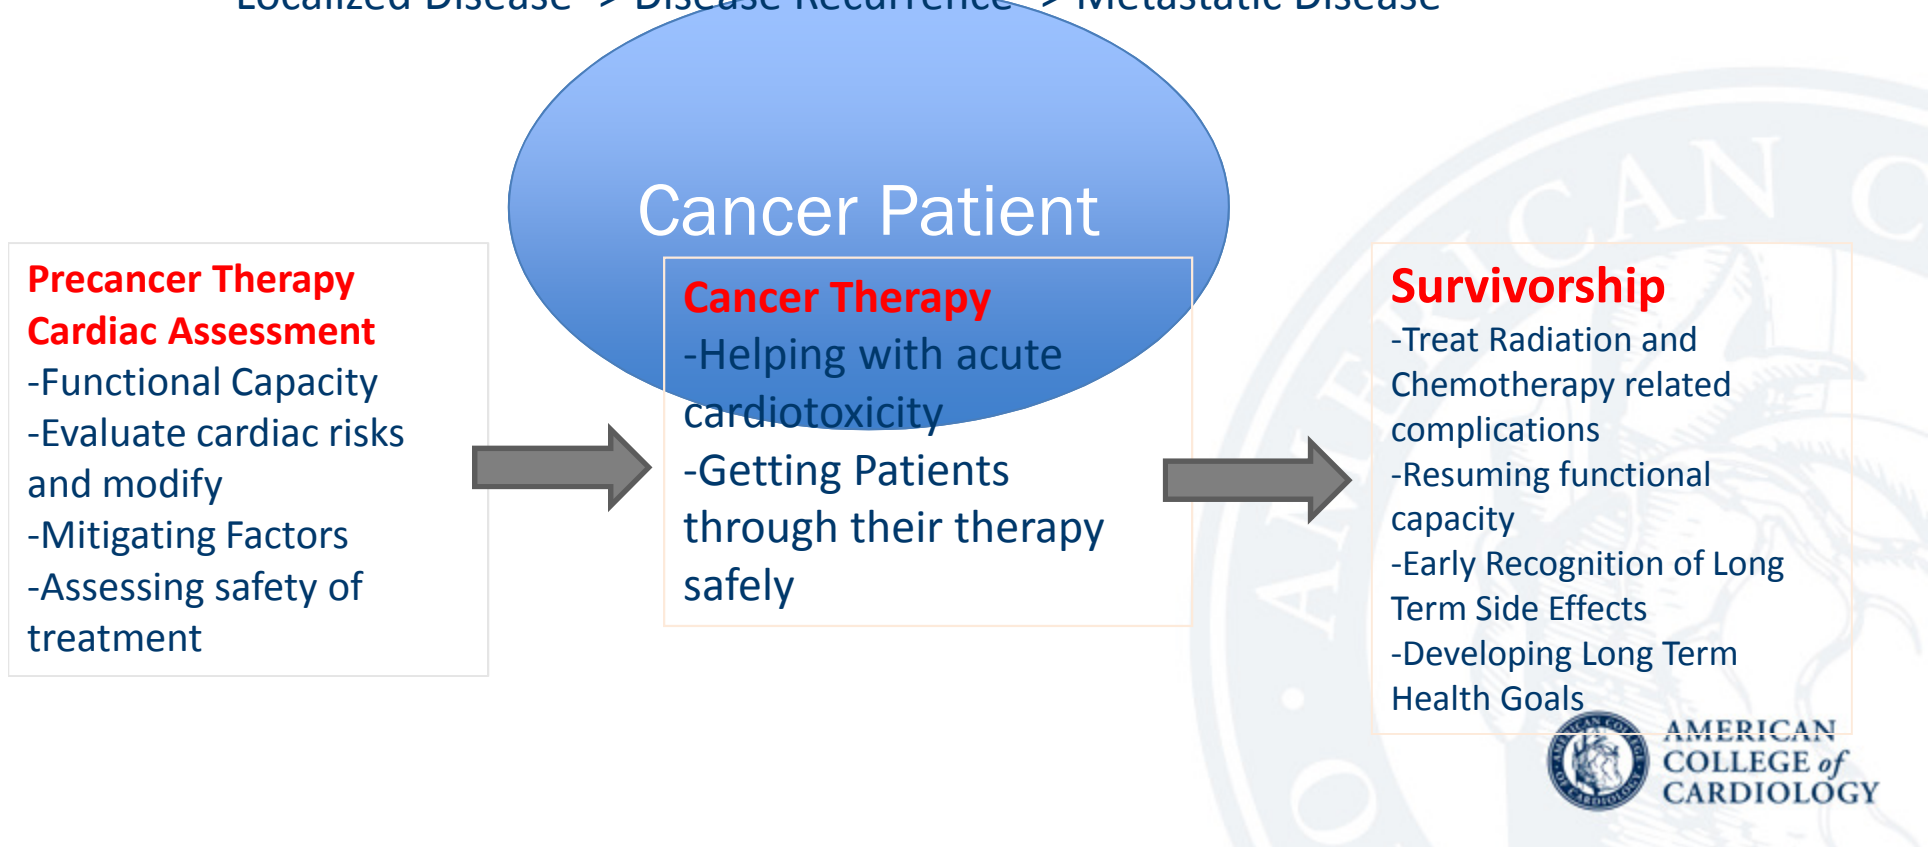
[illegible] > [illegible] > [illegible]

Cancer Patient

Precancer Therapy
Cardiac Assessment
-Functional Capacity
-Evaluate cardiac risks and modify
-Mitigating Factors
-Assessing safety of treatment

Cancer Therapy
-Helping with acute cardiotoxicity
-Getting Patients through their therapy safely

Survivorship
-Treat Radiation and Chemotherapy related complications
-Resuming functional capacity
-Early Recognition of Long Term Side Effects
-Developing Long Term Health Goals

AMERICAN COLLEGE of CARDIOLOGY